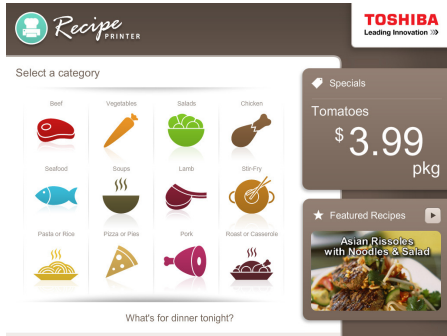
Recipe PRINTER

TOSHIBA
Leading Innovation >>>

Select a category

Beef
Vegetables
Salads
Chicken
Seafood
Soups
Lamb
Stir-Fry
Pasta or Rice
Pizza or Pies
Pork
Roast or Casserole

What's for dinner tonight?

Specials
Tomatoes
$ 3.99
pkg

Featured Recipes
Asian Rissoles with Noodles & Salad